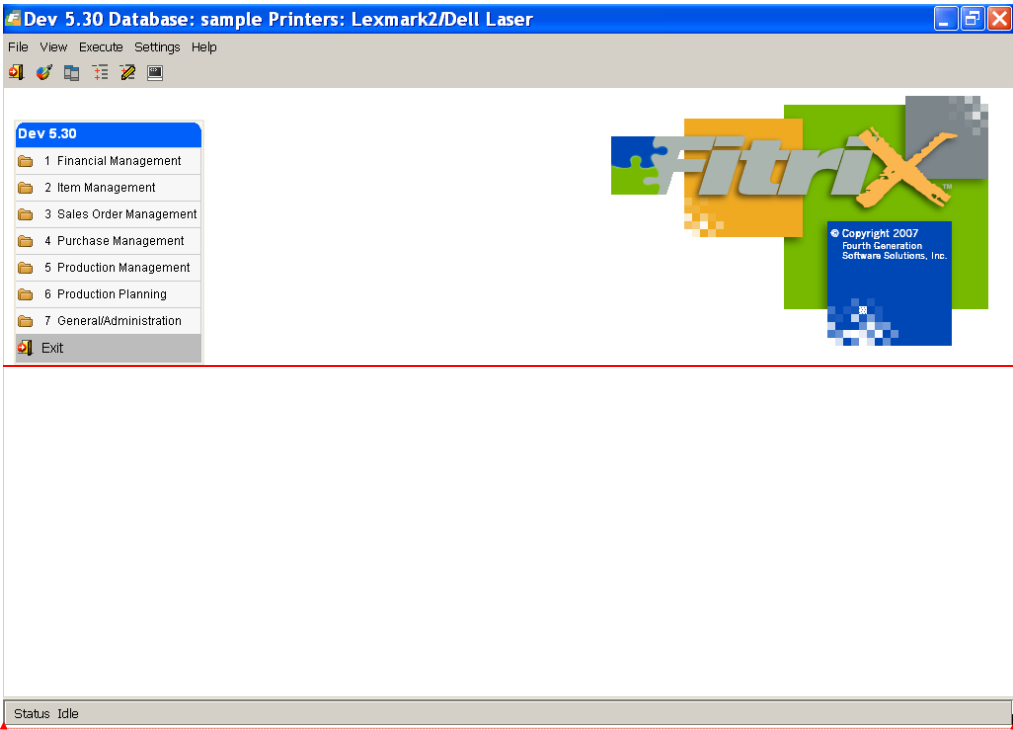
Dev 5.30 Database: sample Printers: Lexmark2/Dell Laser

File View Execute Settings Help

Dev 5.30

1 Financial Management
2 Item Management
3 Sales Order Management
4 Purchase Management
5 Production Management
6 Production Planning
7 General/Administration
Exit

Fitrix ™

© Copyright 2007
Fourth Generation
Software Solutions, Inc.

Status Idle